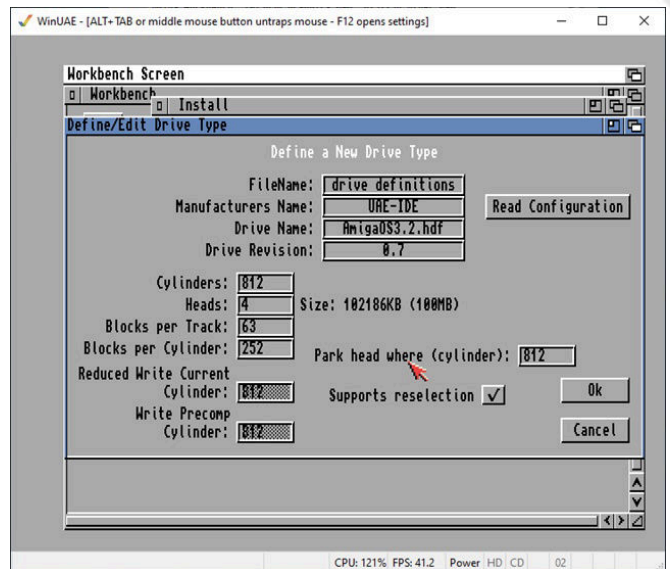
WinUAE - [ALT+TAB or middle mouse button untraps mouse - F12 opens settings]

Workbench Screen
Workbench
Install
Define/Edit Drive Type

Define a New Drive Type

FileName: drive definitions
Manufacturers Name: UAE-IDE
Drive Name: AmigaOS3.2.hdf
Drive Revision: 0.7

Read Configuration

Cylinders: 812
Heads: 4
Size: 102186KB (100MB)
Blocks per Track: 63
Blocks per Cylinder: 252
Park head where (cylinder): 812
Reduced Write Current Cylinder: 812
Supports reselection ✓
Ok
Write Precomp Cylinder: 812
Cancel

CPU: 121% FPS: 41.2 Power HD CD 02